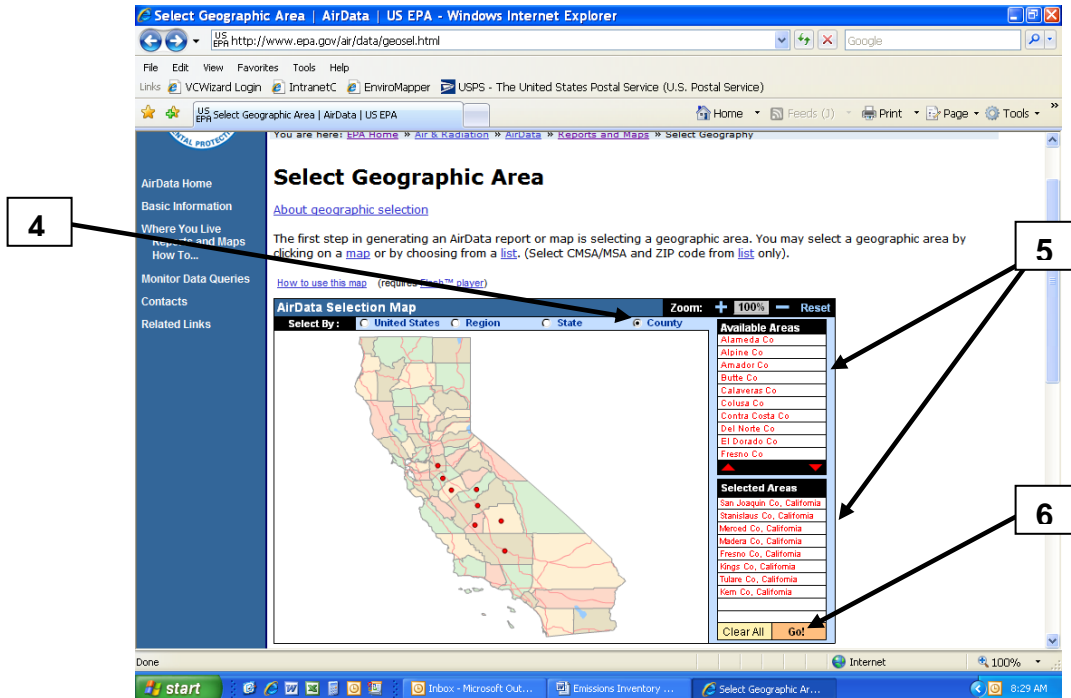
Select Geographic Area | AirData | US EPA - Windows Internet Explorer

http://www.epa.gov/air/data/geosel.html

Google

File Edit View Favorites Tools Help

Links VCWizard Login IntranetC EnviroMapper USPS - The United States Postal Service (U.S. Postal Service)

Select Geographic Area | AirData | US EPA

Home Feeds (J) Print Page Tools

You are here: EPA Home » Air & Radiation » AirData » Reports and Maps » Select Geography

AirData Home
Basic Information
Where You Live
Reports and Maps
How To...
Monitor Data Queries
Contacts
Related Links

Select Geographic Area

About geographic selection

The first step in generating an AirData report or map is selecting a geographic area. You may select a geographic area by clicking on a map or by choosing from a list. (Select CMSA/MSA and ZIP code from list only).

How to use this map (requires Flash™ player)

AirData Selection Map Zoom: + 100% — Reset

Select By: United States Region State County

Available Areas
Alameda Co
Alpine Co
Amador Co
Butte Co
Calaveras Co
Colusa Co
Contra Costa Co
Del Norte Co
El Dorado Co
Fresno Co

Selected Areas
San Joaquin Co, California
Stanislaus Co, California
Merced Co, California
Madera Co, California
Fresno Co, California
Kings Co, California
Tulare Co, California
Kern Co, California

Clear All Go!

4

5

6

Done Internet 100%

start Inbox - Microsoft Out... Emissions Inventory ... Select Geographic Ar... 8:29 AM